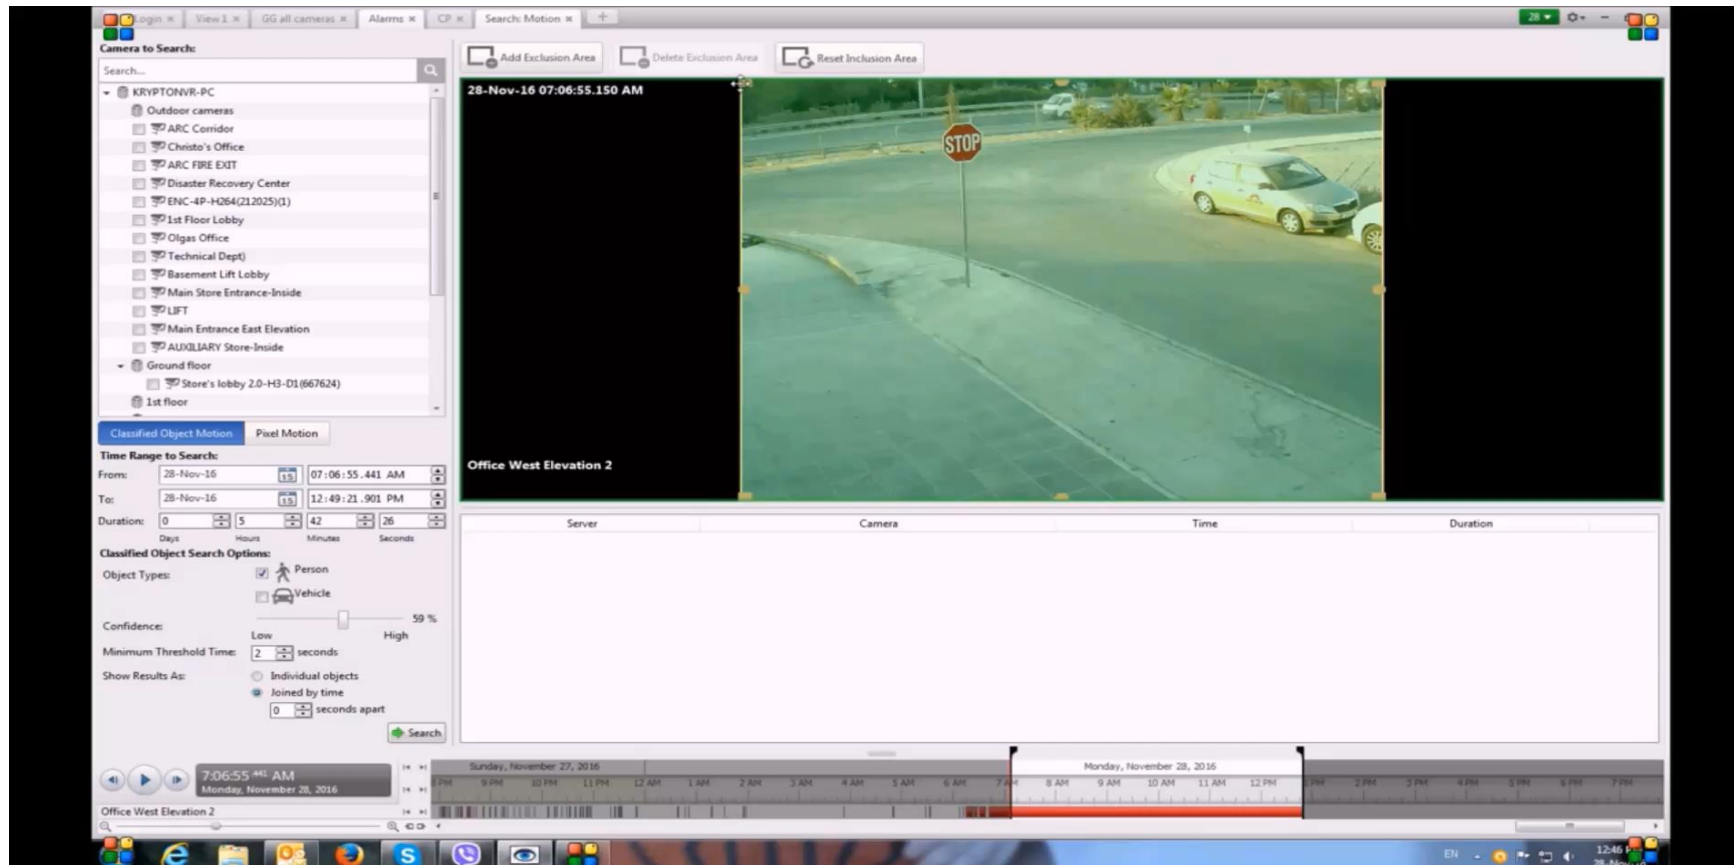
Login × View 1 × GG all cameras × Alarms × CP × Search: Motion × +

28

Camera to Search:

Search...

KRYPTONVR-PC
Outdoor cameras
ARC Corridor
Christo's Office
ARC FIRE EXIT
Disaster Recovery Center
ENC-4P-H264(212025)(1)
1st Floor Lobby
Olgas Office
Technical Dept)
Basement Lift Lobby
Main Store Entrance-Inside
LIFT
Main Entrance East Elevation
AUXILIARY Store-Inside
Ground floor
Store's lobby 2.0-H3-D1(667624)
1st floor

Classified Object Motion | Pixel Motion

Time Range to Search:
From: 28-Nov-16 07:06:55.441 AM
To: 28-Nov-16 12:49:21.901 PM
Duration: 0 5 42 26
Days Hours Minutes Seconds

Classified Object Search Options:
Object Types: Person
Vehicle
Confidence: 59 %
Low High
Minimum Threshold Time: 2 seconds
Show Results As: Individual objects
Joined by time
0 seconds apart

Search

Add Exclusion Area | Delete Exclusion Area | Reset Inclusion Area

28-Nov-16 07:06:55.150 AM

STOP

Office West Elevation 2

| Server | Camera | Time | Duration |
|---|---|---|---|

7:06:55 441 AM
Monday, November 28, 2016

Office West Elevation 2

Sunday, November 27, 2016
Monday, November 28, 2016

8 PM 9 PM 10 PM 11 PM 12 AM 1 AM 2 AM 3 AM 4 AM 5 AM 6 AM 7 AM 8 AM 9 AM 10 AM 11 AM 12 PM 1 PM 2 PM 3 PM 4 PM 5 PM 6 PM 7 PM

EN 12:46